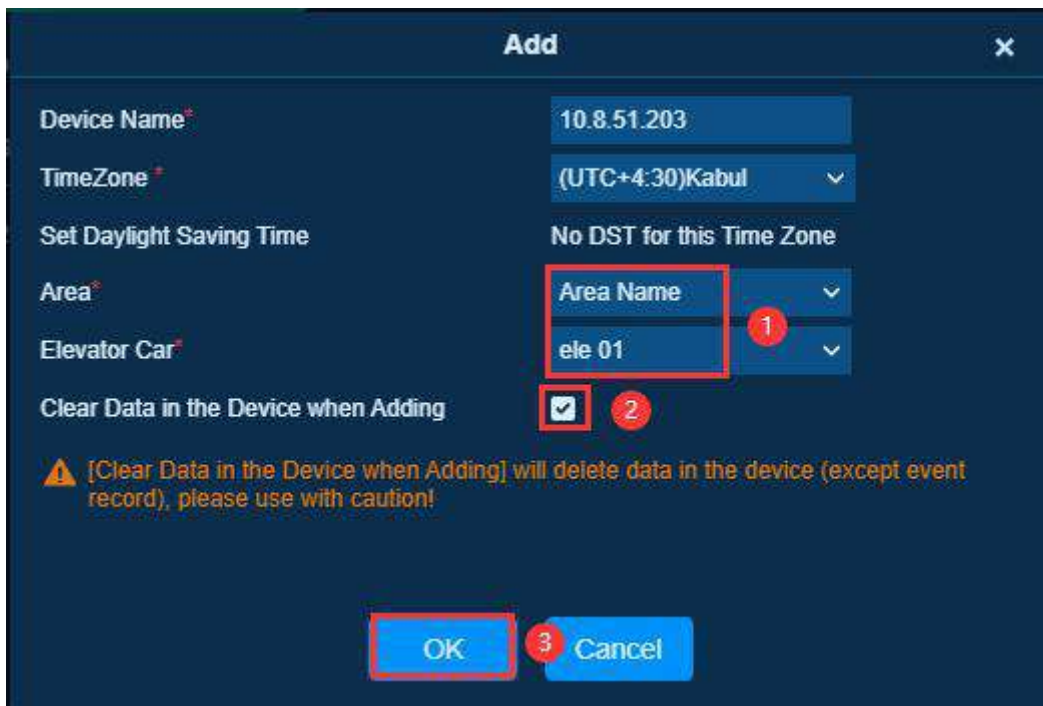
Add
×

Device Name* 10.8.51.203

TimeZone * (UTC+4:30)Kabul

Set Daylight Saving Time No DST for this Time Zone

Area* Area Name

1

Elevator Car* ele 01

Clear Data in the Device when Adding

2

[Clear Data in the Device when Adding] will delete data in the device (except event record), please use with caution!

OK

3

Cancel